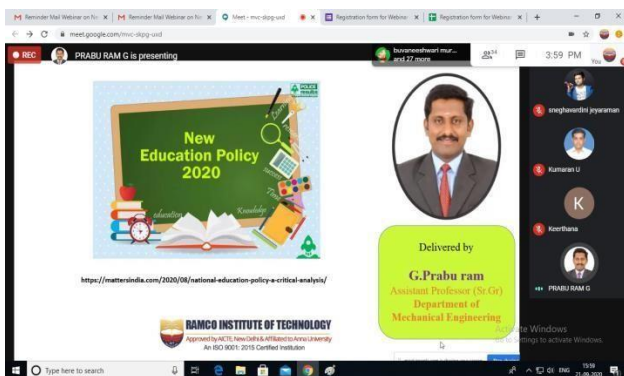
M Reminder Mail Webinar on N× M Reminder Mail Webinar on N× Meet - mvc-dkpg-usd × × Registration form for Webina × Registration form for Webina × +

meet.google.com/mvc-dkpg-usd

REC PRABU RAM G is presenting

buvaneeshwari mur... and 27 more

34

3:59 PM You

New Education Policy 2020

education

Knowledge

Time

https://mattersindia.com/2020/08/national-education-policy-a-critical-analysis/

Delivered by

G.Prabu ram
Assistant Professor (Sr.Gr)
Department of Mechanical Engineering

RAMCO INSTITUTE OF TECHNOLOGY
Approved by AICTE, New Delhi & Affiliated to Anna University
An ISO 9001: 2015 Certified Institution

sneghavardini jeyaraman

Kumaran U

K

Keerthana

PRABU RAM G

Activate Windows
Go to Settings to activate Windows.

Type here to search

ENG 15:59 21-09-2020